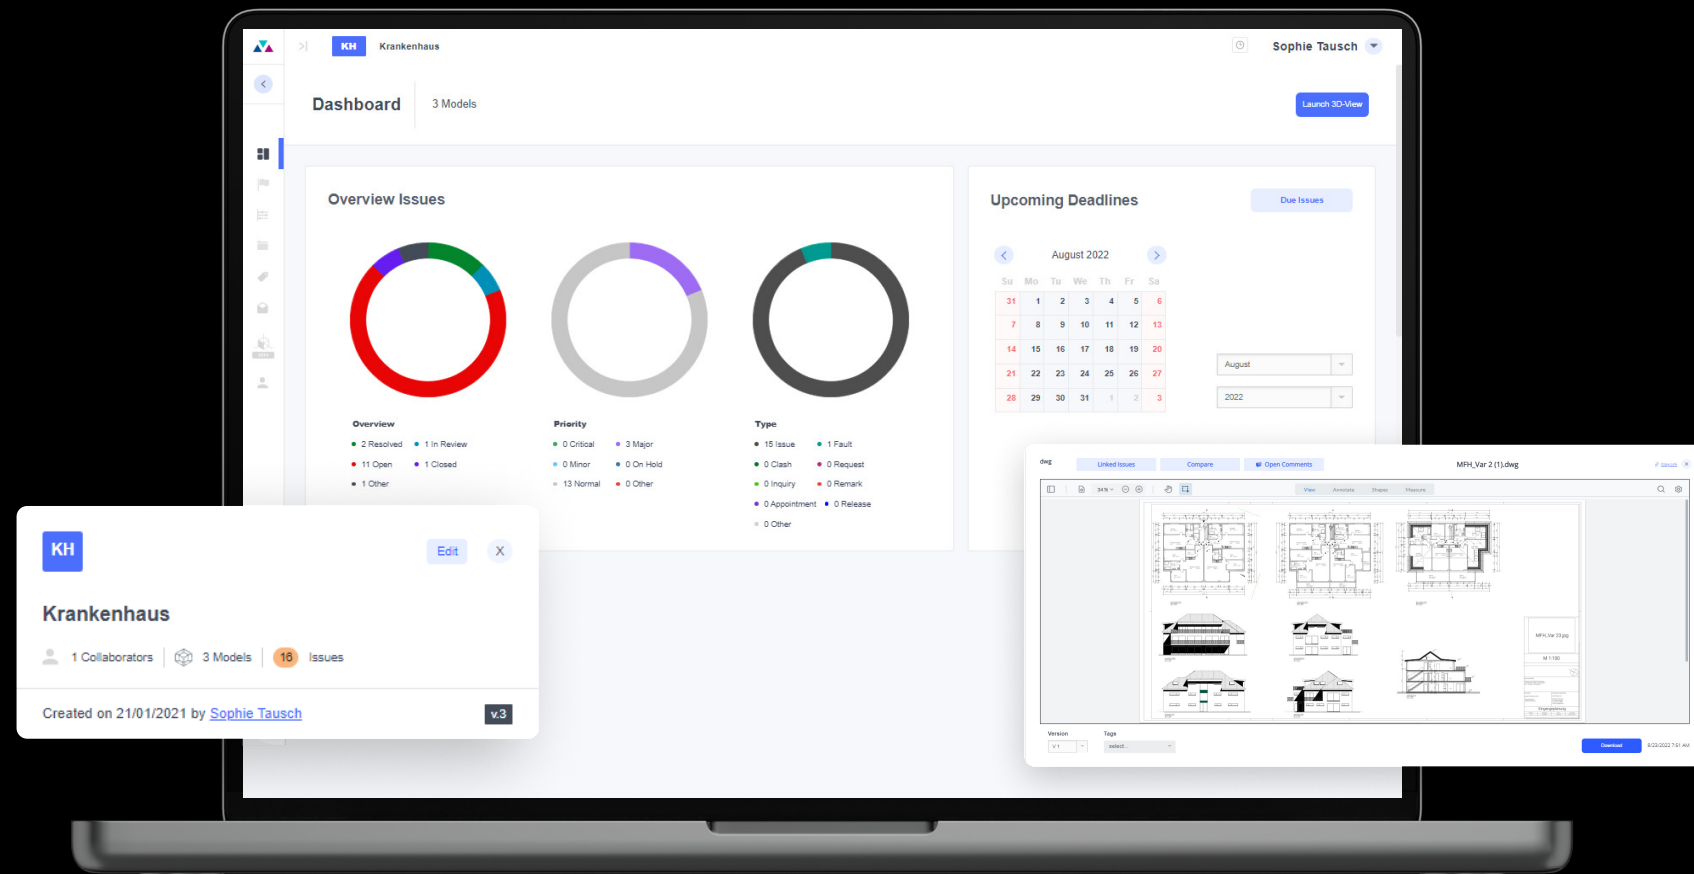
KH Krankenhaus

Sophie Tausch

Dashboard 3 Models

Launch 3D-View

Overview Issues

Overview
2 Resolved
1 In Review
11 Open
1 Closed
1 Other

Priority
0 Critical
3 Major
0 Minor
0 On Hold
13 Normal
0 Other

Type
15 Issue
1 Fault
0 Clash
0 Request
0 Inquiry
0 Remark
0 Appointment
0 Release
0 Other

Upcoming Deadlines

Due Issues

August 2022

| Su | Mo | Tu | We | Th | Fr | Sa |
|---|---|---|---|---|---|---|
| 31 | 1 | 2 | 3 | 4 | 5 | 6 |
| 7 | 8 | 9 | 10 | 11 | 12 | 13 |
| 14 | 15 | 16 | 17 | 18 | 19 | 20 |
| 21 | 22 | 23 | 24 | 25 | 26 | 27 |
| 28 | 29 | 30 | 31 | 1 | 2 | 3 |

August
2022

KH
Edit
X

Krankenhaus

1 Collaborators 3 Models 16 Issues

Created on 21/01/2021 by Sophie Tausch

v.3

dwg
Linked Issues
Compare
Open Comments
MFH_Var 2 (1).dwg

View Annotate Shapes Measure

Version
V 1
Tags
select...

Download